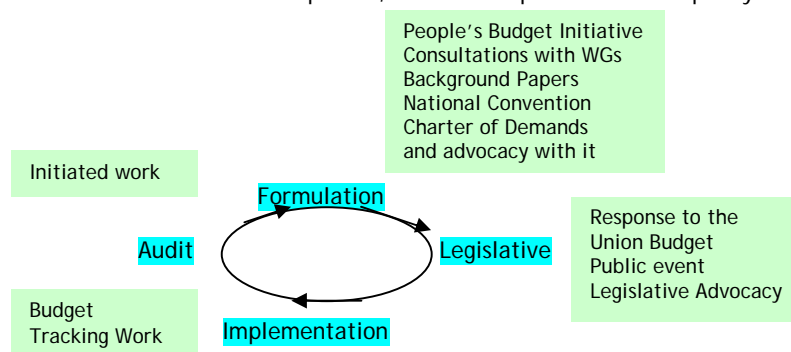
People's Budget Initiative
Consultations with WGs
Background Papers
National Convention
Charter of Demands
and advocacy with it

Initiated work

Formulation

Response to the
Union Budget
Public event
Legislative Advocacy

Audit

Legislative

Budget
Tracking Work

Implementation